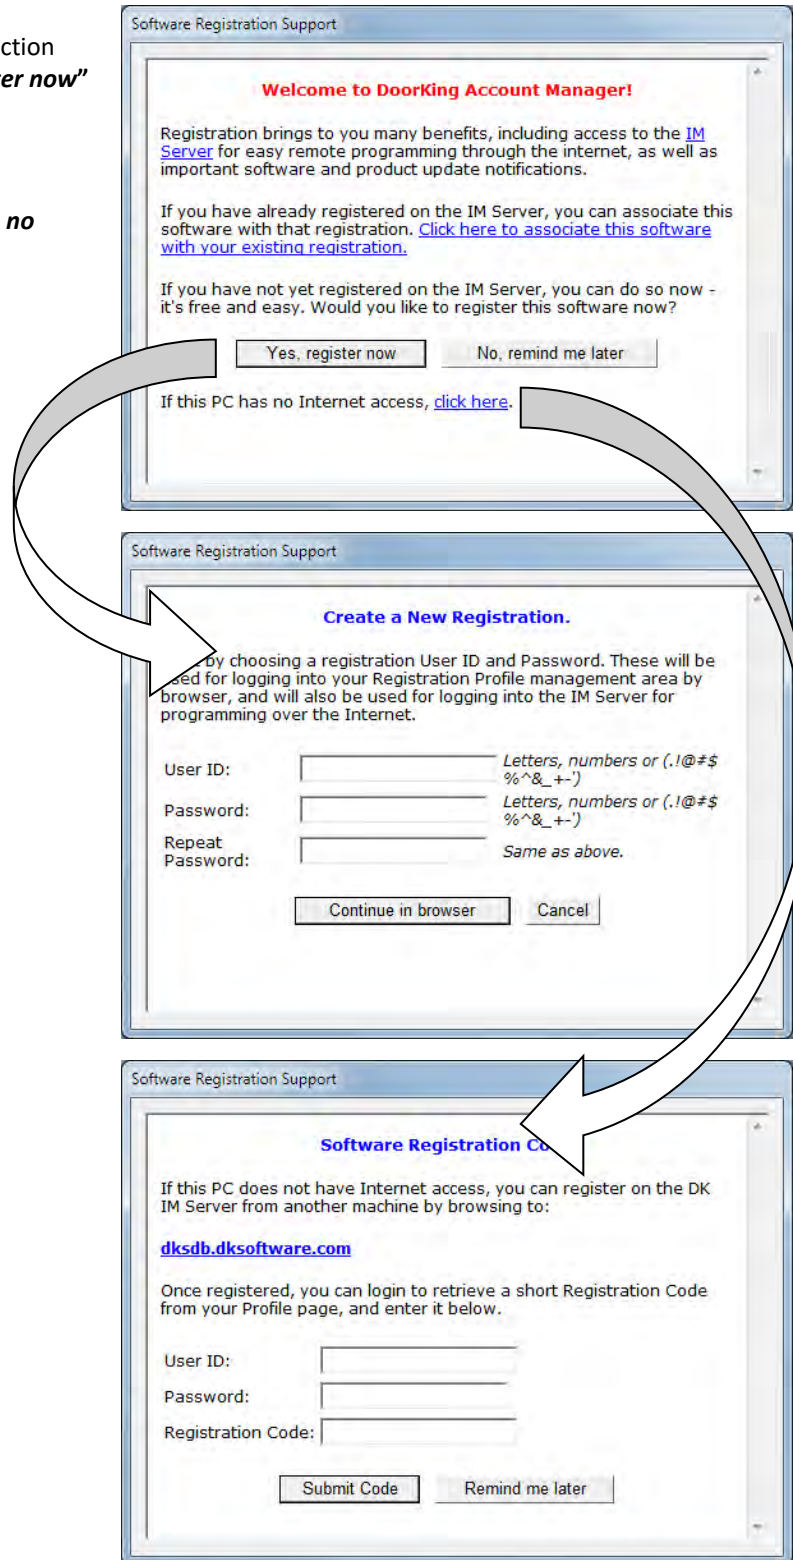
ction
er now"

no

Software Registration Support

Welcome to DoorKing Account Manager!

Registration brings to you many benefits, including access to the IM Server for easy remote programming through the internet, as well as important software and product update notifications.

If you have already registered on the IM Server, you can associate this software with that registration. Click here to associate this software with your existing registration.

If you have not yet registered on the IM Server, you can do so now - it's free and easy. Would you like to register this software now?

Yes, register now

No, remind me later

If this PC has no Internet access, click here.

Software Registration Support

Create a New Registration.

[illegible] by choosing a registration User ID and Password. These will be used for logging into your Registration Profile management area by browser, and will also be used for logging into the IM Server for programming over the Internet.

User ID: Letters, numbers or (.!@#$%^&_+-')

Password: Letters, numbers or (.!@#$%^&_+-')

Repeat Password: Same as above.

Continue in browser

Cancel

Software Registration Support

Software Registration Co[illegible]

If this PC does not have Internet access, you can register on the DK IM Server from another machine by browsing to:

dksdb.dksoftware.com

Once registered, you can login to retrieve a short Registration Code from your Profile page, and enter it below.

User ID:

Password:

Registration Code:

Submit Code

Remind me later